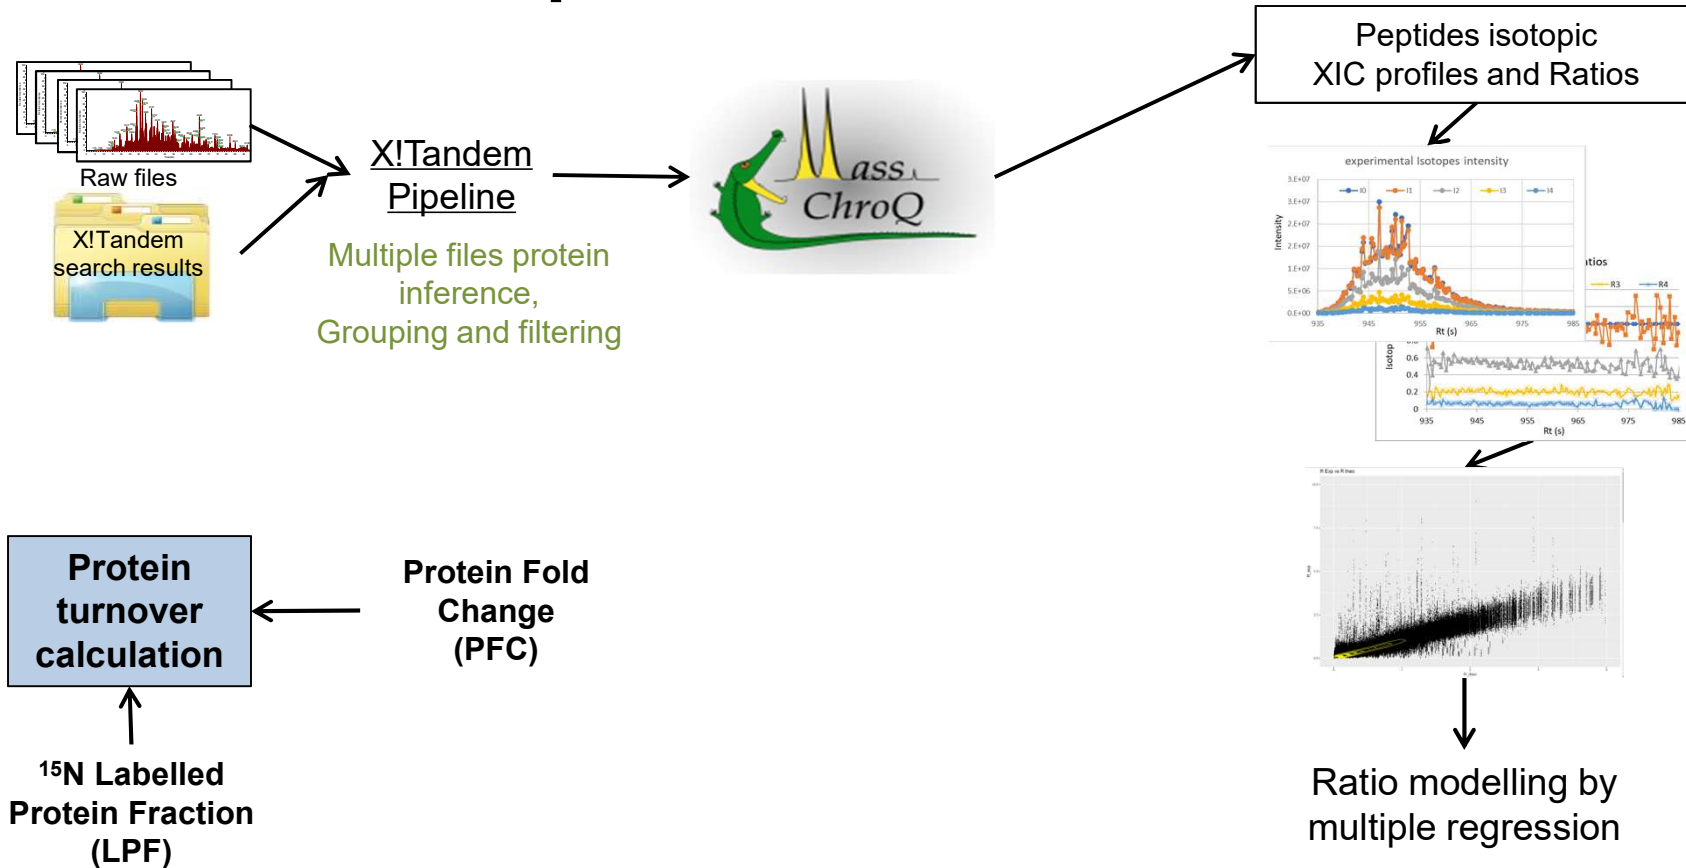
Raw files

X!Tandem search results

X!Tandem Pipeline

Multiple files protein inference, Grouping and filtering

Mass ChroQ

Peptides isotopic XIC profiles and Ratios

experimental Isotopes intensity

I0 I1 I2 I3 I4

3.E+07
3.E+07
2.E+07
2.E+07
1.E+07
5.E+06
0.E+00

Intensity

935 945 955 965 975 985
Rt (s)

atios

R3 R4

Isotop

0.6
0.4
0.2
0

935 945 955 965 975 985
Rt (s)

Ratio modelling by multiple regression

Protein Fold Change (PFC)

Protein turnover calculation

$^{15}$N Labelled Protein Fraction (LPF)